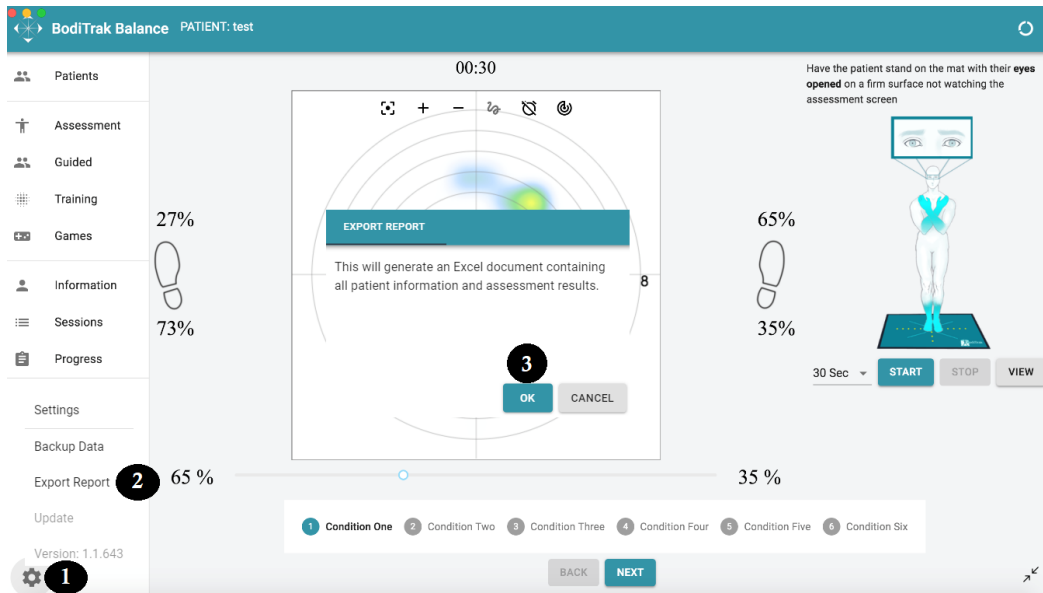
BodiTrak Balance PATIENT: test

Patients

Assessment

Guided

Training

Games

Information

Sessions

Progress

Settings

Backup Data

Export Report 2

Update

Version: 1.1.643

1

00:30

27%

73%

EXPORT REPORT

This will generate an Excel document containing all patient information and assessment results.

8

3

OK CANCEL

65%

35%

65 %

35 %

Have the patient stand on the mat with their **eyes opened** on a firm surface not watching the assessment screen

30 Sec START STOP VIEW

1 Condition One 2 Condition Two 3 Condition Three 4 Condition Four 5 Condition Five 6 Condition Six

BACK NEXT